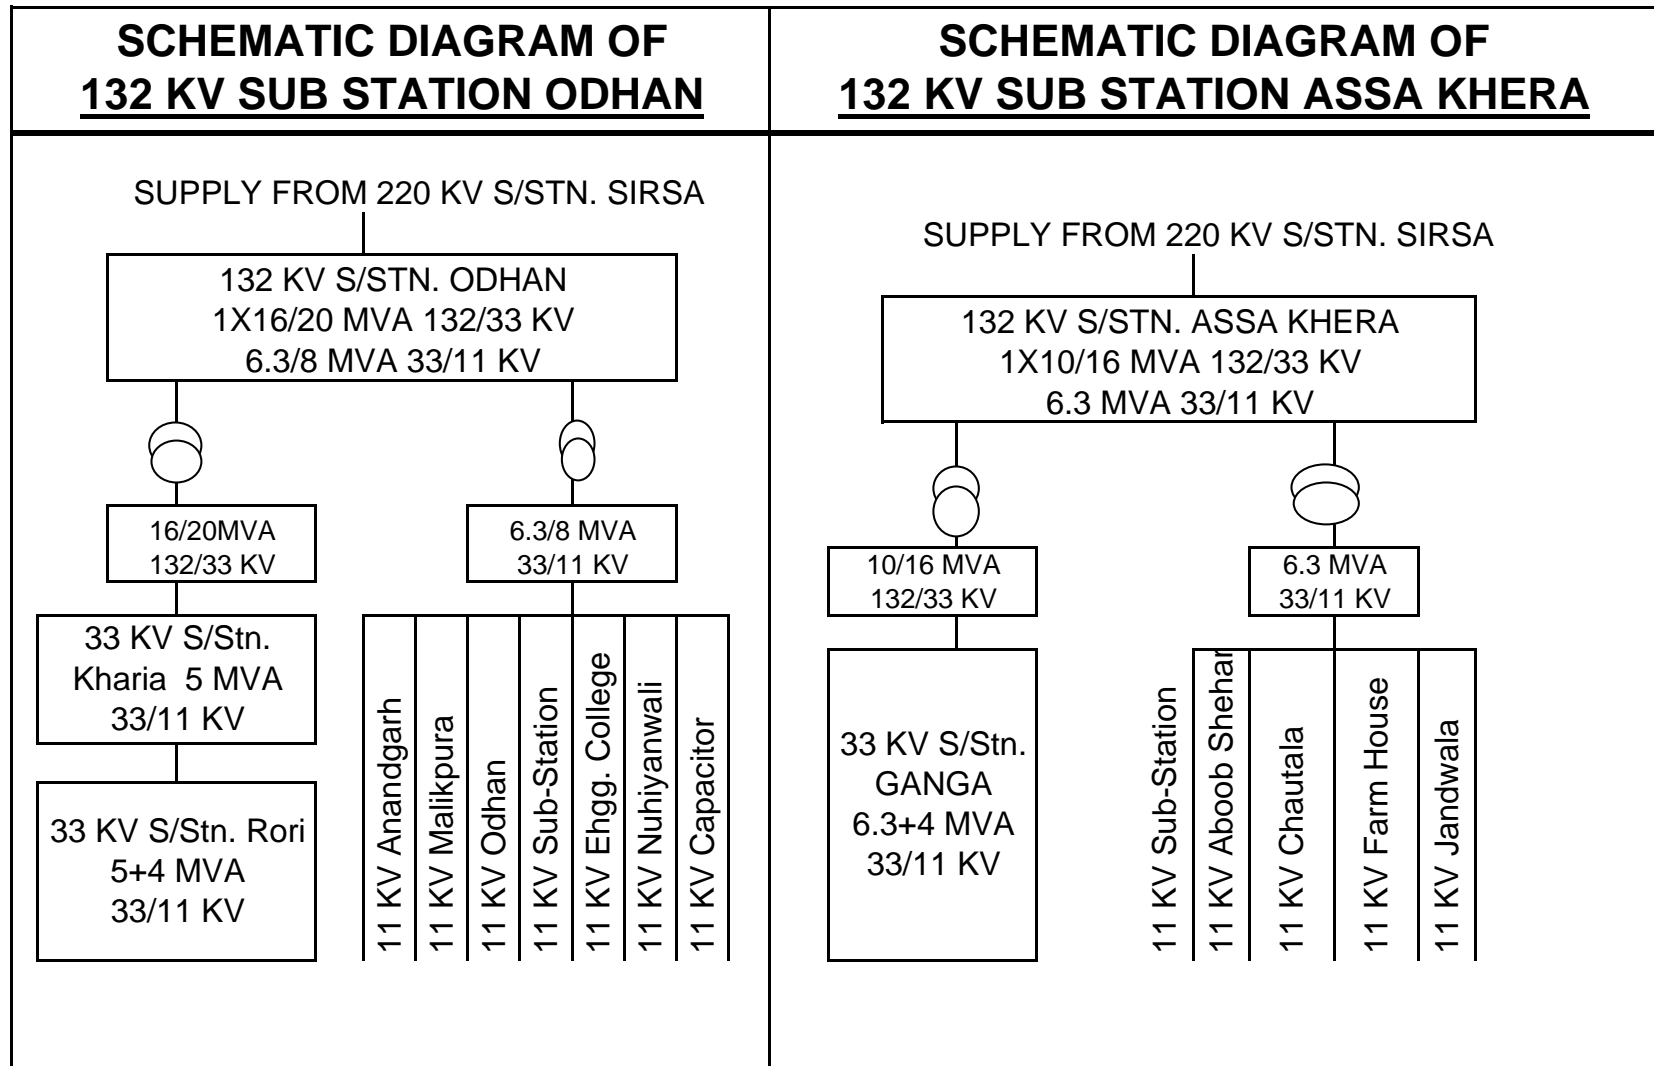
SCHEMATIC DIAGRAM OF 132 KV SUB STATION ODHAN

SUPPLY FROM 220 KV S/STN. SIRSA

132 KV S/STN. ODHAN
1X16/20 MVA 132/33 KV
6.3/8 MVA 33/11 KV

16/20MVA
132/33 KV

6.3/8 MVA
33/11 KV

33 KV S/Stn.
Kharia 5 MVA
33/11 KV

33 KV S/Stn. Rori
5+4 MVA
33/11 KV

11 KV Anandgarh
11 KV Malikpura
11 KV Odhan
11 KV Sub-Station
11 KV Ehgg. College
11 KV Nuhiyanwali
11 KV Capacitor

SCHEMATIC DIAGRAM OF 132 KV SUB STATION ASSA KHERA

SUPPLY FROM 220 KV S/STN. SIRSA

132 KV S/STN. ASSA KHERA
1X10/16 MVA 132/33 KV
6.3 MVA 33/11 KV

10/16 MVA
132/33 KV

6.3 MVA
33/11 KV

33 KV S/Stn.
GANGA
6.3+4 MVA
33/11 KV

11 KV Sub-Station
11 KV Aboob Shehar
11 KV Chautala
11 KV Farm House
11 KV Jandwala